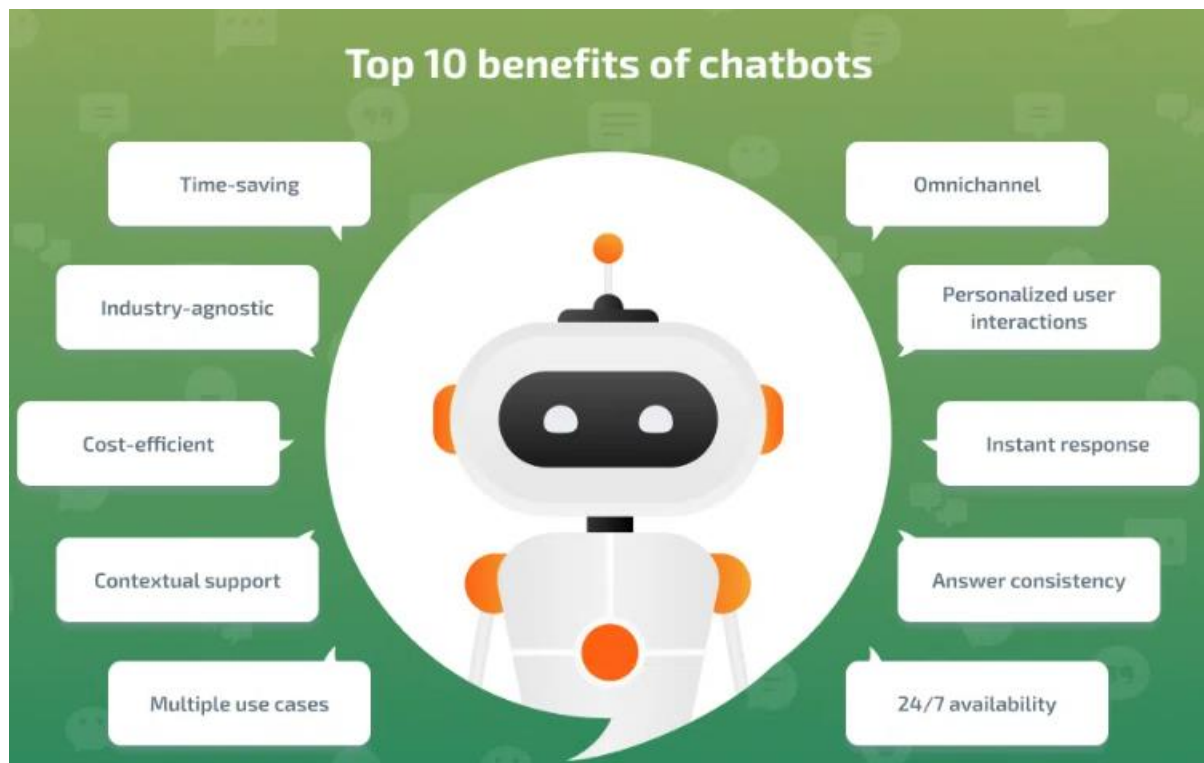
Top 10 benefits of chatbots

Time-saving

Industry-agnostic

Cost-efficient

Contextual support

Multiple use cases

Omnichannel

Personalized user interactions

Instant response

Answer consistency

24/7 availability